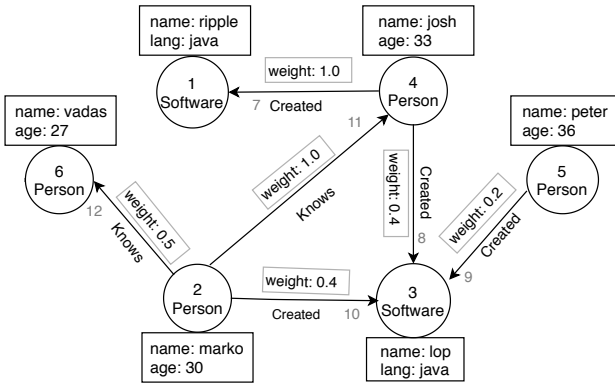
name: ripple
lang: java

1
Software

weight: 1.0

7 Created

name: josh
age: 33

4
Person

11

name: vadas
age: 27

6
Person

12

weight: 0.5

Knows

weight: 1.0

Knows

weight: 0.4

Created

8

name: peter
age: 36

5
Person

weight: 0.2

Created

9

2
Person

weight: 0.4

Created

10

3
Software

name: marko
age: 30

name: lop
lang: java